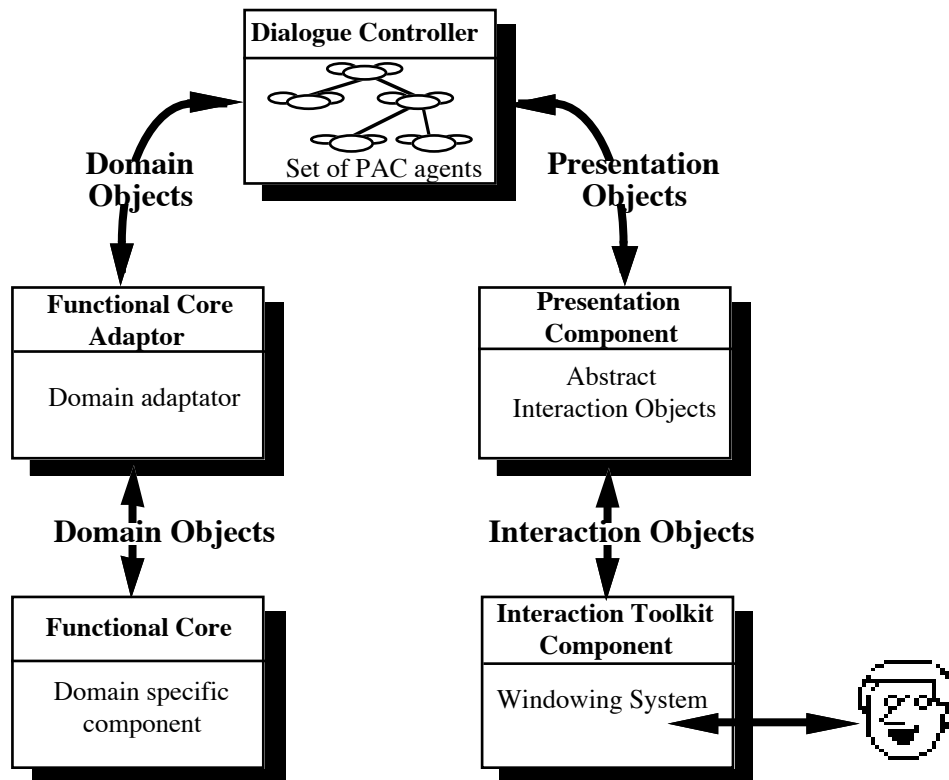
Dialogue Controller

Set of PAC agents

Domain Objects

Presentation Objects

Functional Core Adaptor

Domain adaptator

Presentation Component

Abstract Interaction Objects

Domain Objects

Interaction Objects

Functional Core

Domain specific component

Interaction Toolkit Component

Windowing System